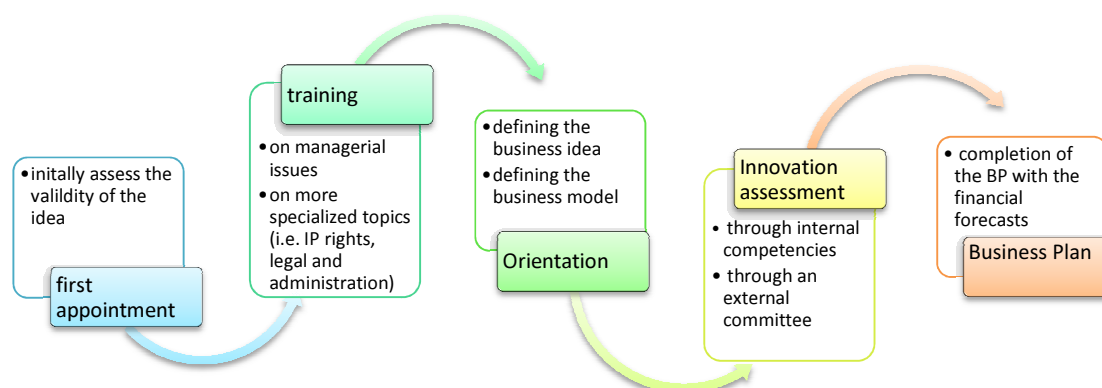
• initally assess the valildity of the idea

first appointment

training

• on managerial issues
• on more specialized topics (i.e. IP rights, legal and administration)

• defining the business idea
• defining the business model

Orientation

Innovation assessment

• through internal competencies
• through an external committee

• completion of the BP with the financial forecasts

Business Plan